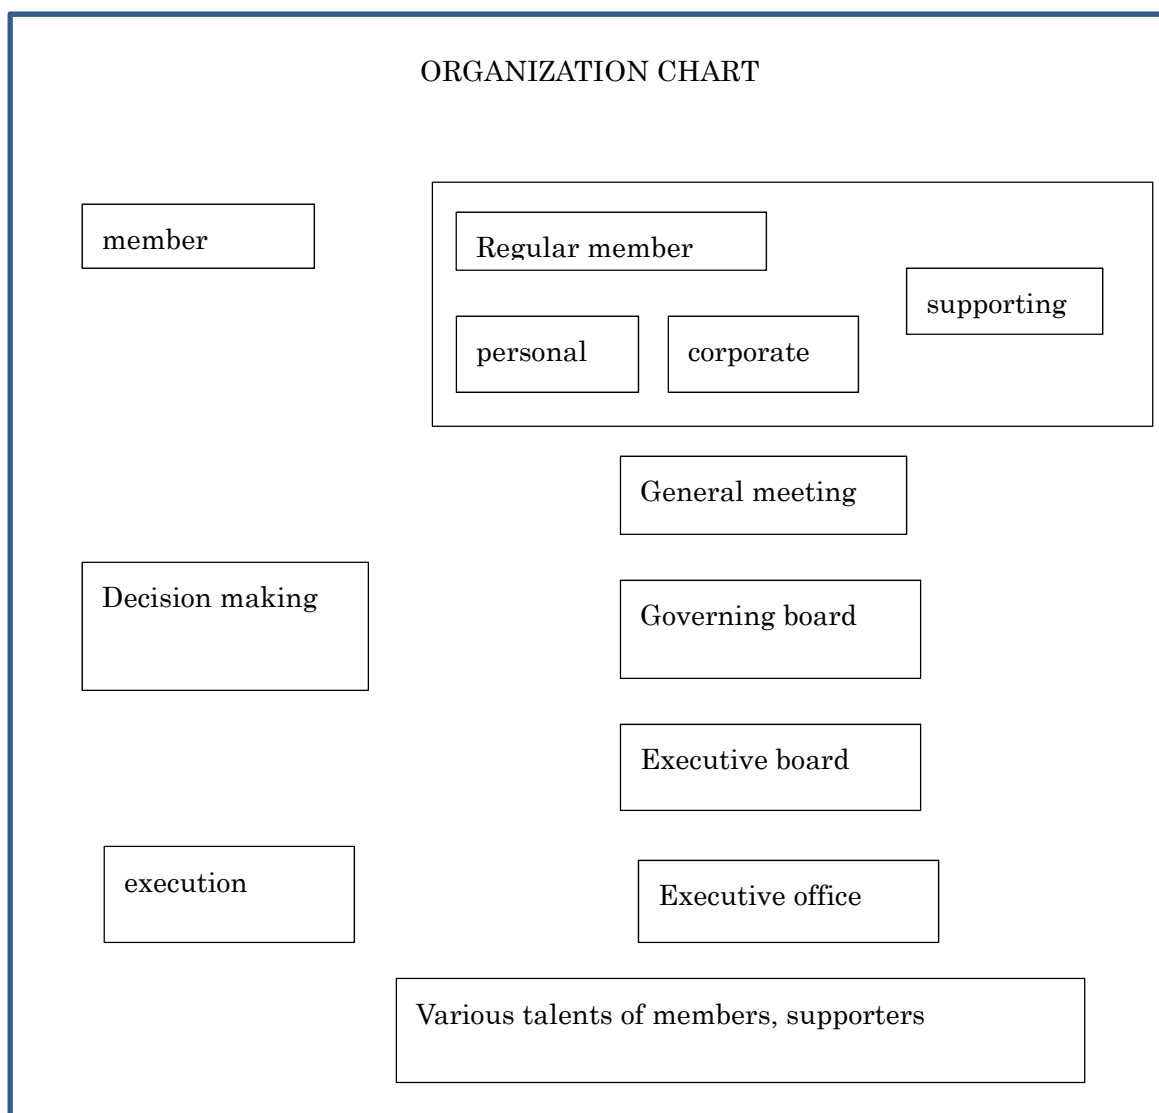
ORGANIZATION CHART

member

Regular member

personal

corporate

supporting

General meeting

Decision making

Governing board

Executive board

execution

Executive office

Various talents of members, supporters